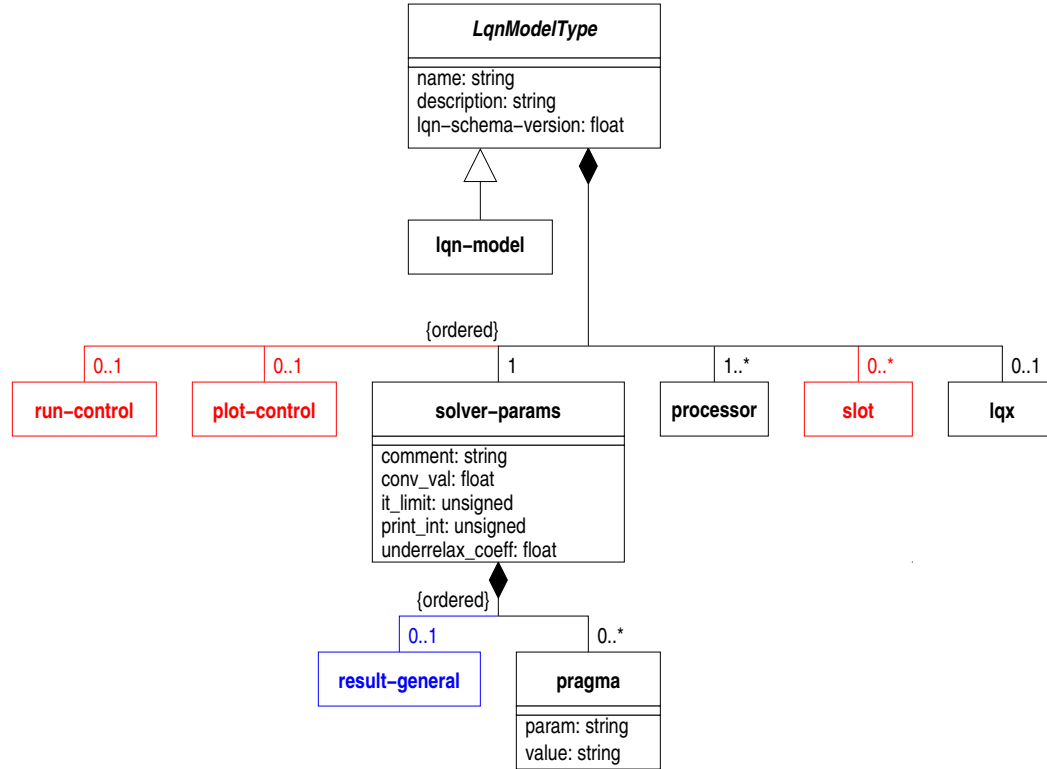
LqnModelType

name: string
description: string
lqn−schema−version: float

lqn−model

{ordered}

0..1
run−control

0..1
plot−control

1
solver−params

comment: string
conv_val: float
it_limit: unsigned
print_int: unsigned
underrelax_coeff: float

1..*
processor

0..*
slot

0..1
lqx

{ordered}

0..1
result−general

0..*
pragma

param: string
value: string